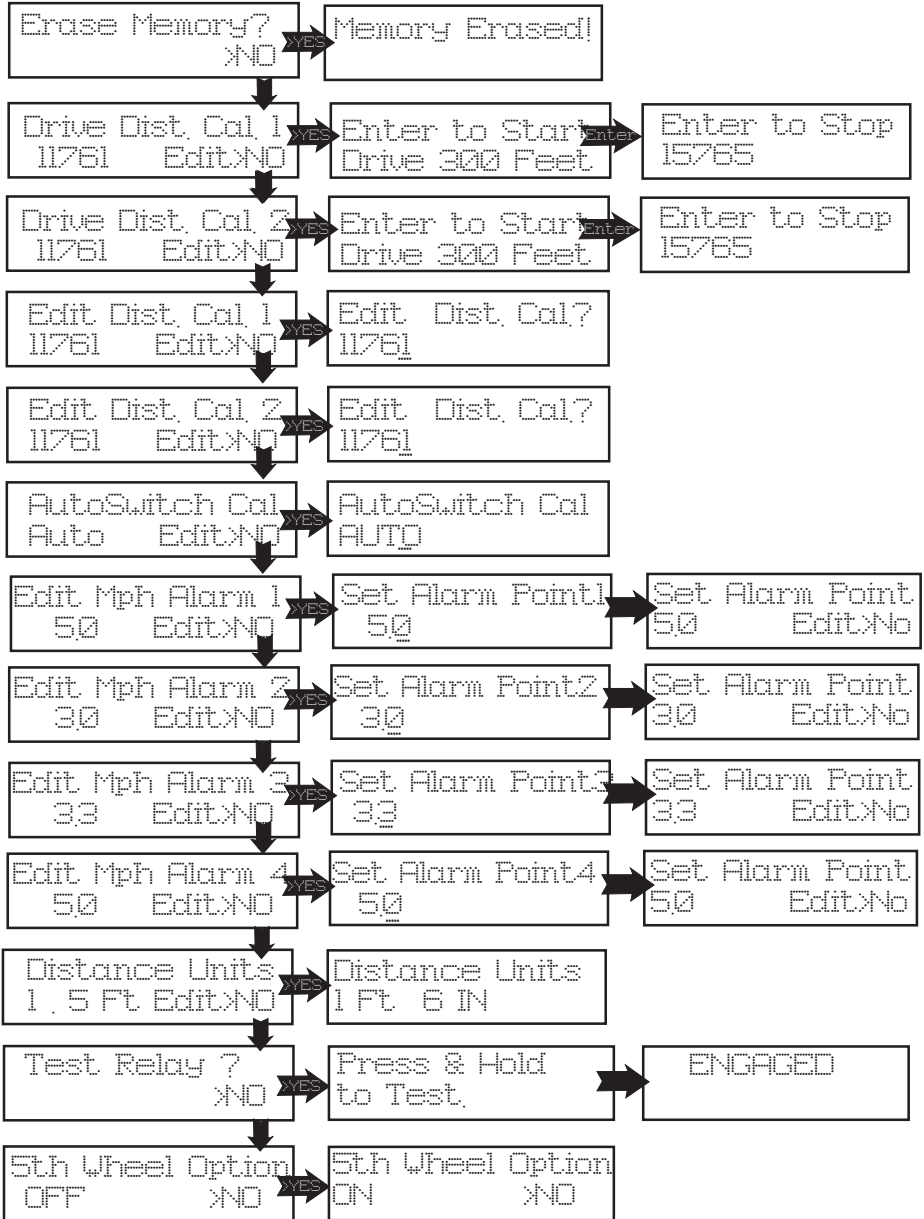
Erase Memory?
>NO

YES

Memory Erased!

Drive Dist. Cal. 1
11761 Edit>NO

YES

Enter to Start
Drive 300 Feet

Enter

Enter to Stop
15765

Drive Dist. Cal. 2
11761 Edit>NO

YES

Enter to Start
Drive 300 Feet

Enter

Enter to Stop
15765

Edit Dist. Cal. 1
11761 Edit>NO

YES

Edit Dist. Cal?
11761

Edit Dist. Cal. 2
11761 Edit>NO

YES

Edit Dist. Cal?
11761

AutoSwitch Cal
Auto Edit>NO

YES

AutoSwitch Cal
AUTO

Edit Mph Alarm 1
5.0 Edit>NO

YES

Set Alarm Point1
5.0

Set Alarm Point
5.0 Edit>No

Edit Mph Alarm 2
3.0 Edit>NO

YES

Set Alarm Point2
3.0

Set Alarm Point
3.0 Edit>No

Edit Mph Alarm 3
3.3 Edit>NO

YES

Set Alarm Point3
3.3

Set Alarm Point
3.3 Edit>No

Edit Mph Alarm 4
5.0 Edit>NO

YES

Set Alarm Point4
5.0

Set Alarm Point
5.0 Edit>No

Distance Units
1 . 5 Ft Edit>NO

YES

Distance Units
1 Ft. 6 IN

Test Relay ?
>NO

YES

Press & Hold
to Test.

ENGAGED

5th Wheel Option
OFF >NO

YES

5th Wheel Option
ON >NO